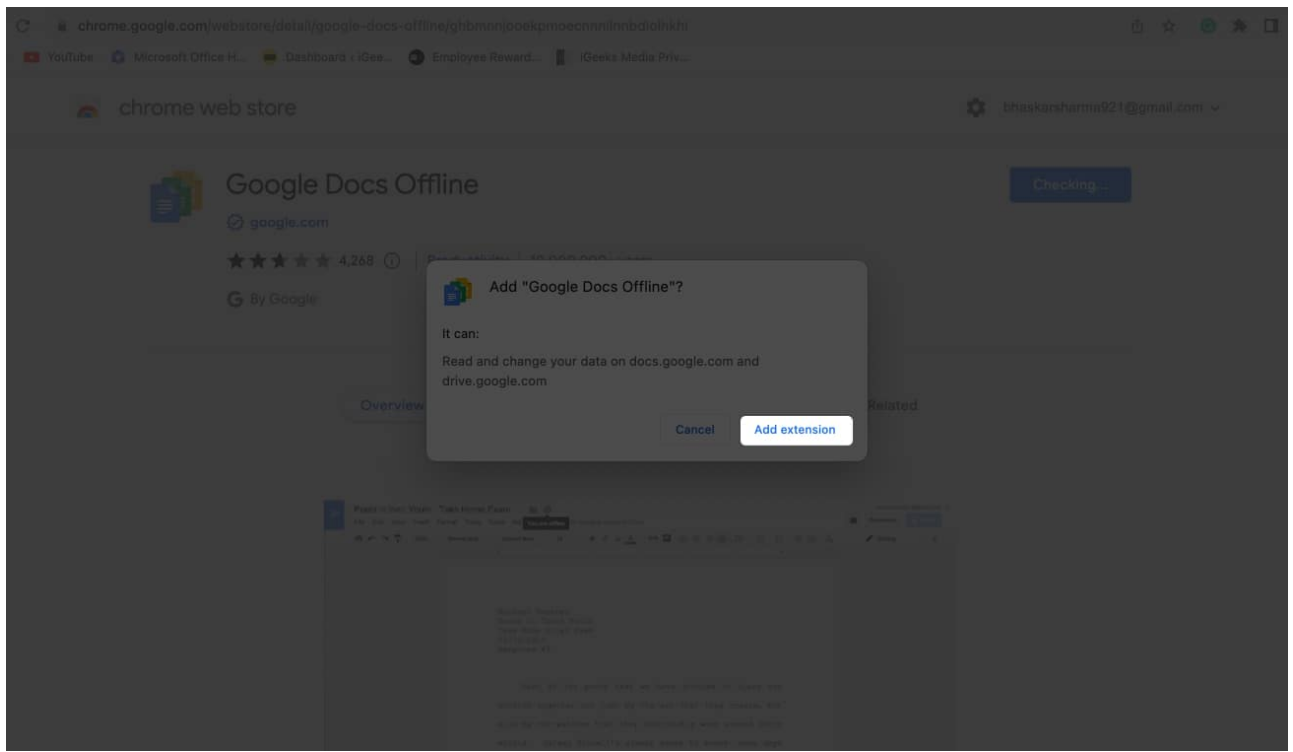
chrome.google.com/webstore/detail/google-docs-offline/ghbmnnjooekpmoecnnnilnnbdlolhkhi

YouTube Microsoft Office H... Dashboard ‹ iGee... Employee Reward... iGeeks Media Priv...

chrome web store

bhaskarsharma921@gmail.com

Google Docs Offline

google.com

4,268

By Google

Checking...

Add "Google Docs Offline"?

It can:

Read and change your data on docs.google.com and drive.google.com

Cancel

Add extension

Overview

Related